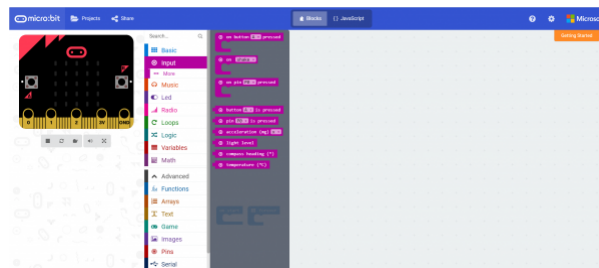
micro:bit Projects Share

Blocks JavaScript

Microso

Getting Started

Search...

Basic
Input
More
Music
Led
Radio
Loops
Logic
Variables
Math
Advanced
Functions
Arrays
Text
Game
Images
Pins
Serial

on button A pressed
on shake
on pin P0 pressed
button A is pressed
pin P0 is pressed
acceleration (mg) x
light level
compass heading (°)
temperature (°C)